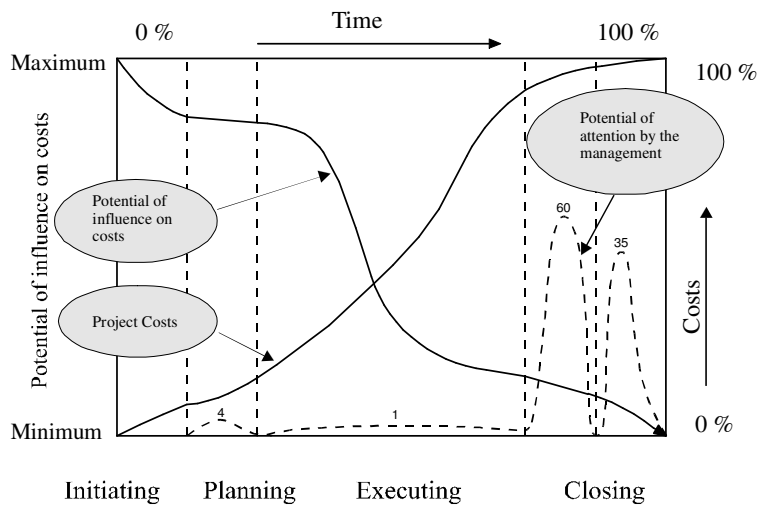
0 %

Time

100 %

Maximum

100 %

Potential of influence on costs

Potential of attention by the management

Potential of influence on costs

60

35

Costs

Project Costs

4

1

Minimum

0 %

Initiating Planning Executing Closing